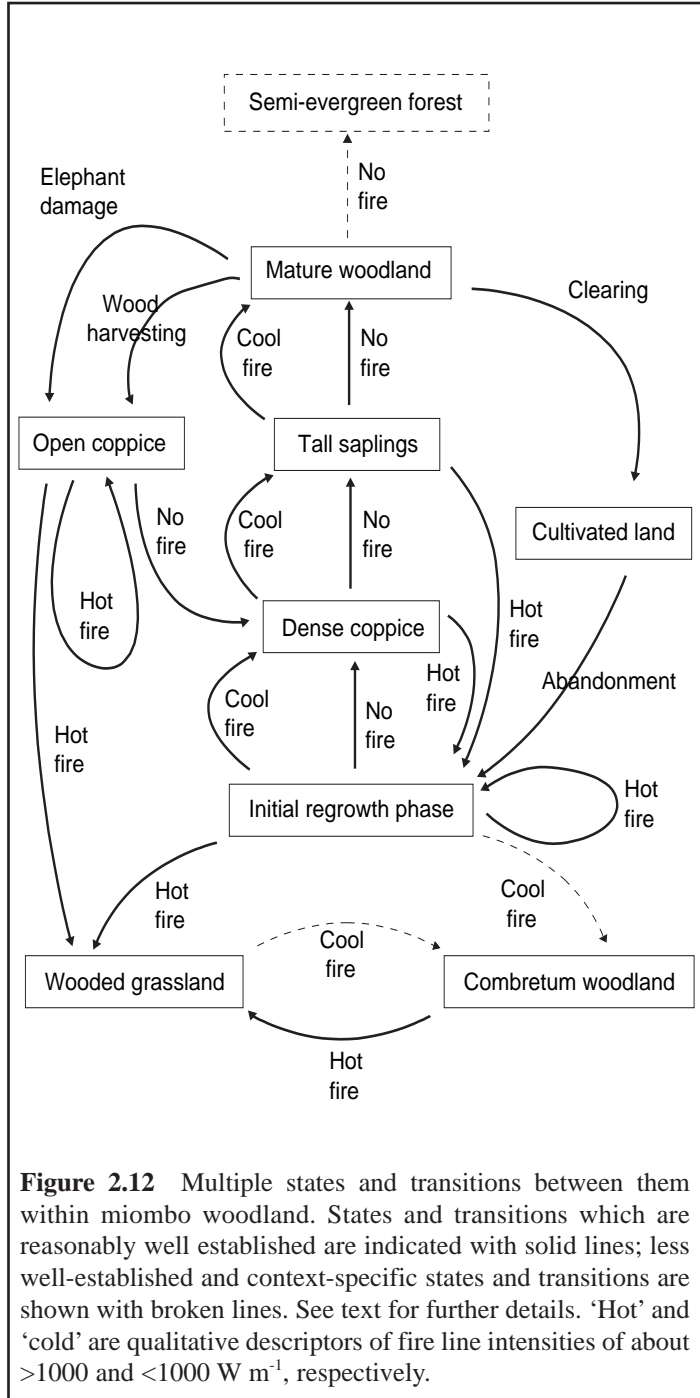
Semi-evergreen forest

Elephant damage

No fire

Mature woodland

Wood harvesting

Clearing

Cool fire

No fire

Open coppice

Tall saplings

No fire

Cool fire

No fire

Cultivated land

Hot fire

Hot fire

Dense coppice

Hot fire

Abandonment

Cool fire

No fire

Hot fire

Initial regrowth phase

Hot fire

Hot fire

Cool fire

Cool fire

Wooded grassland

Combretum woodland

Hot fire

**Figure 2.12** Multiple states and transitions between them within miombo woodland. States and transitions which are reasonably well established are indicated with solid lines; less well-established and context-specific states and transitions are shown with broken lines. See text for further details. 'Hot' and 'cold' are qualitative descriptors of fire line intensities of about $>1000$ and $<1000$ W $m^{-1}$, respectively.